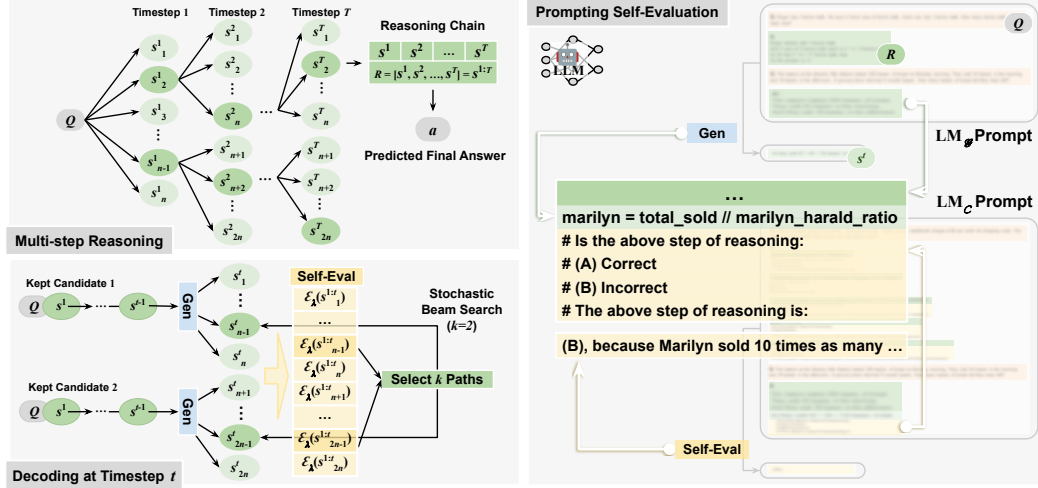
Timestep 1 Timestep 2 Timestep $T$

Reasoning Chain

| $s^1$ | $s^2$ | ... | $s^T$ |
|---|---|---|---|
| $R = [s^1, s^2, ..., s^T] = s^{1:T}$ | | | |

$Q$

$s^1_1$ $s^1_2$ $s^1_3$ $s^1_{n-1}$ $s^1_n$

$s^2_1$ $s^2_2$ $s^2_3$ $s^2_n$ $s^2_{n+1}$ $s^2_{n+2}$ $s^2_{2n}$

$s^T_1$ $s^T_2$ $s^T_n$ $s^T_{n+1}$ $s^T_{n+2}$ $s^T_{2n}$

$a$

Predicted Final Answer

Multi-step Reasoning

Kept Candidate 1

$Q$ $s^1$ $s^{t-1}$

Gen

Kept Candidate 2

$Q$ $s^1$ $s^{t-1}$

Gen

$s^t_1$ $s^t_{n-1}$ $s^t_n$ $s^t_{n+1}$ $s^t_{2n-1}$ $s^t_{2n}$

Self-Eval

$\mathcal{E}_\lambda(s^t_1)$

$\mathcal{E}_\lambda(s^{1:t}_{n-1})$

$\mathcal{E}_\lambda(s^{1:t}_n)$

$\mathcal{E}_\lambda(s^{1:t}_{n+1})$

$\mathcal{E}_\lambda(s^{1:t}_{2n-1})$

$\mathcal{E}_\lambda(s^{1:t}_{2n})$

Stochastic Beam Search ($k$=2)

Select $k$ Paths

Decoding at Timestep $t$

Prompting Self-Evaluation

LLM

$Q$

$R$

Gen

$s^t$

$\text{LM}_\mathcal{G}$ Prompt

$\text{LM}_\mathcal{C}$ Prompt

...

marilyn = total_sold // marilyn_harald_ratio

# Is the above step of reasoning:

# (A) Correct

# (B) Incorrect

# The above step of reasoning is:

(B), because Marilyn sold 10 times as many ...

Self-Eval